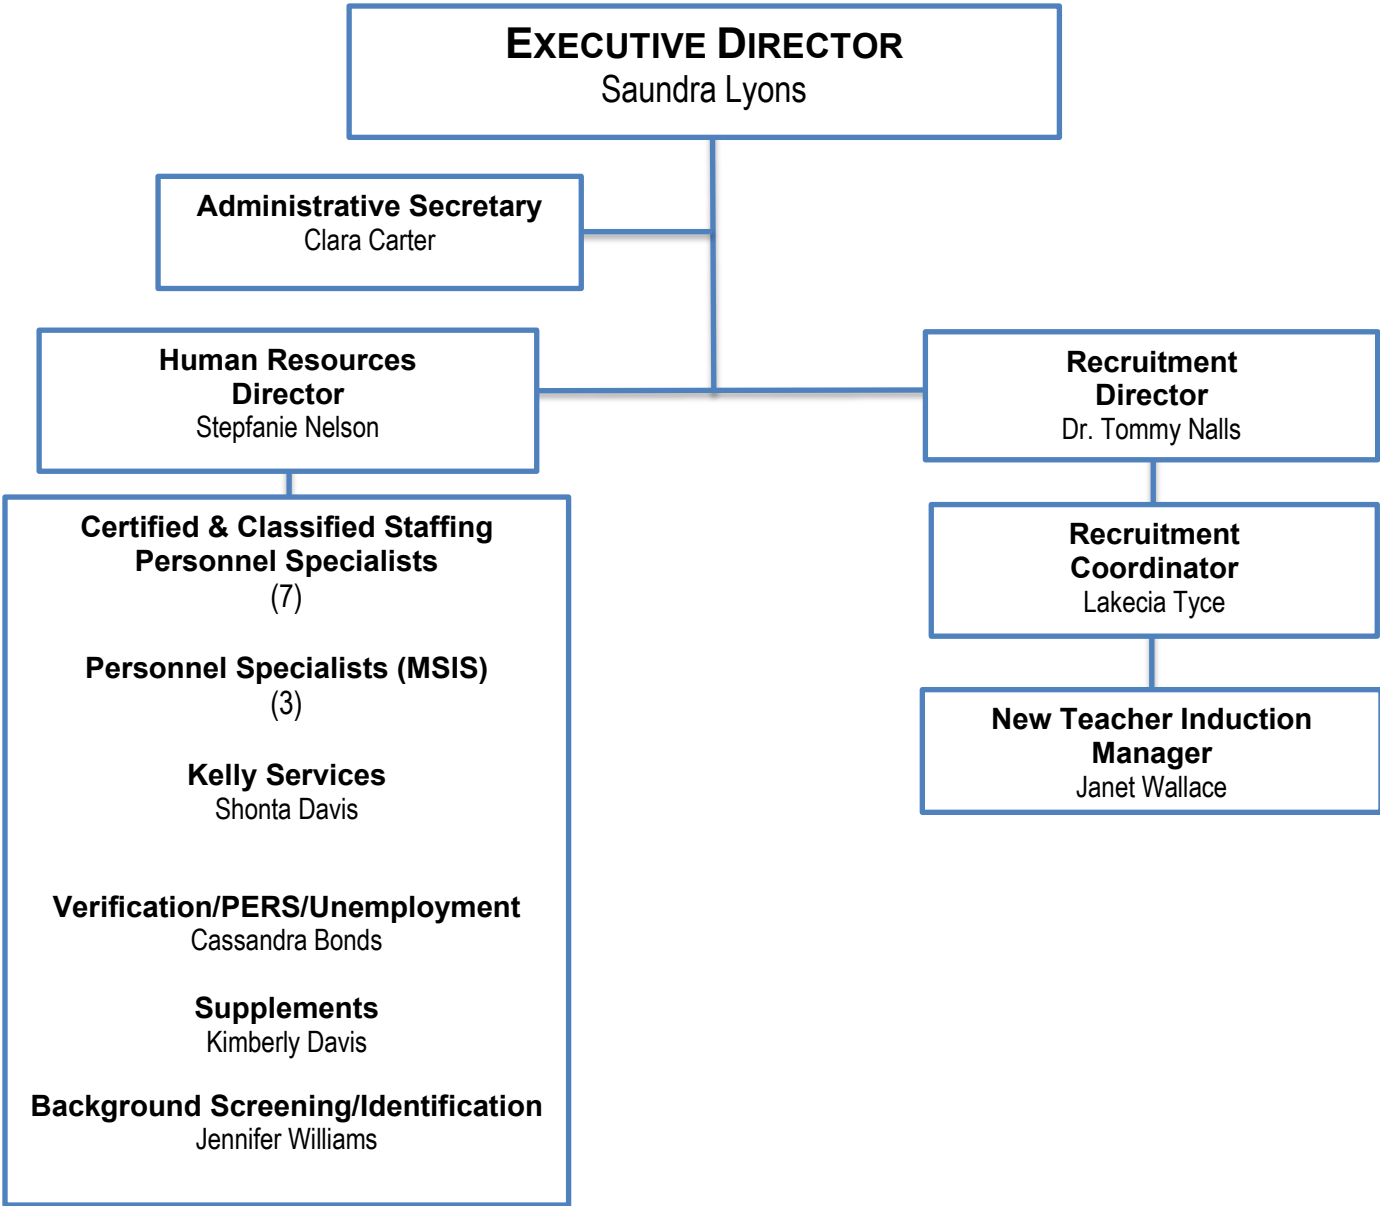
EXECUTIVE DIRECTOR
Saundra Lyons

Administrative Secretary
Clara Carter

Human Resources Director
Stepfanie Nelson

Certified & Classified Staffing Personnel Specialists
(7)

Personnel Specialists (MSIS)
(3)

Kelly Services
Shonta Davis

Verification/PERS/Unemployment
Cassandra Bonds

Supplements
Kimberly Davis

Background Screening/Identification
Jennifer Williams

Recruitment Director
Dr. Tommy Nalls

Recruitment Coordinator
Lakecia Tyce

New Teacher Induction Manager
Janet Wallace